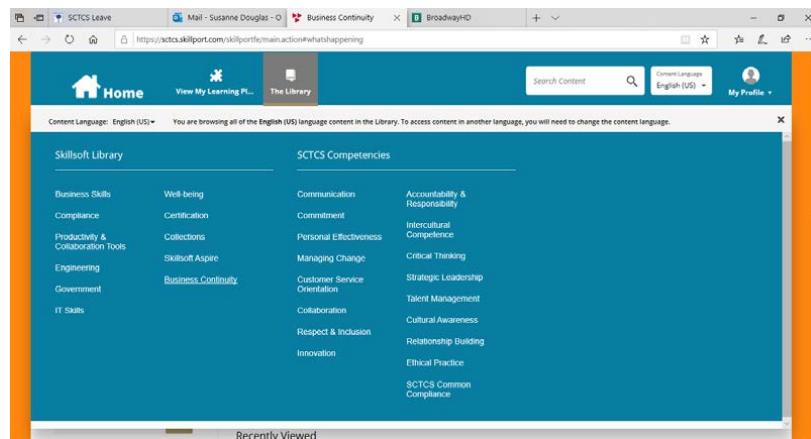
SCTCS Leave | Mail - Susanne Douglas - O | Business Continuity | BroadwayHD

https://sctcs.skillport.com/skillportfe/main.action#whatshappening

Home | View My Learning Pl... | The Library | Search Content | Content Language English (US) | My Profile

Content Language: English (US) You are browsing all of the English (US) language content in the Library. To access content in another language, you will need to change the content language.

×

Skillsoft Library

Business Skills
Compliance
Productivity & Collaboration Tools
Engineering
Government
IT Skills

Well-being
Certification
Collections
Skillsoft Aspire
Business Continuity

SCTCS Competencies

Communication
Commitment
Personal Effectiveness
Managing Change
Customer Service Orientation
Collaboration
Respect & Inclusion
Innovation

Accountability & Responsibility
Intercultural Competence
Critical Thinking
Strategic Leadership
Talent Management
Cultural Awareness
Relationship Building
Ethical Practice
SCTCS Common Compliance

Recently Viewed